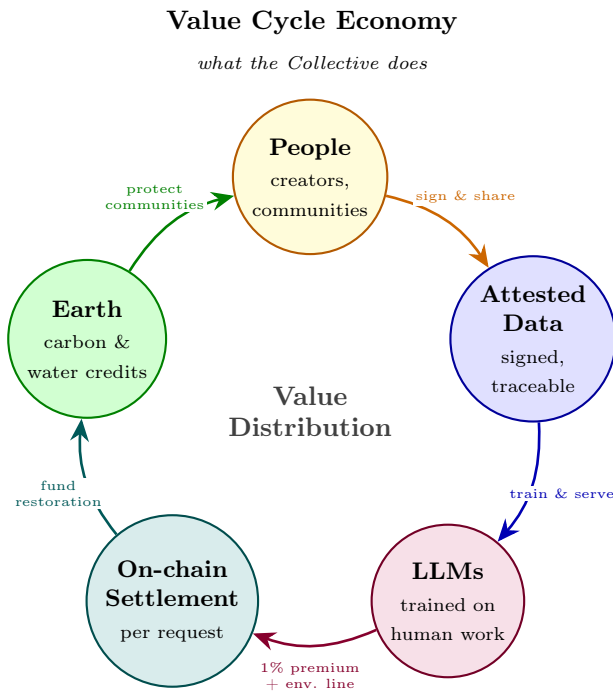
Value Cycle Economy

what the Collective does

People
creators, communities

sign & share

Attested Data
signed, traceable

train & serve

LLMs
trained on human work

1% premium + env. line

On-chain Settlement
per request

fund restoration

Earth
carbon & water credits

protect communities

Value Distribution